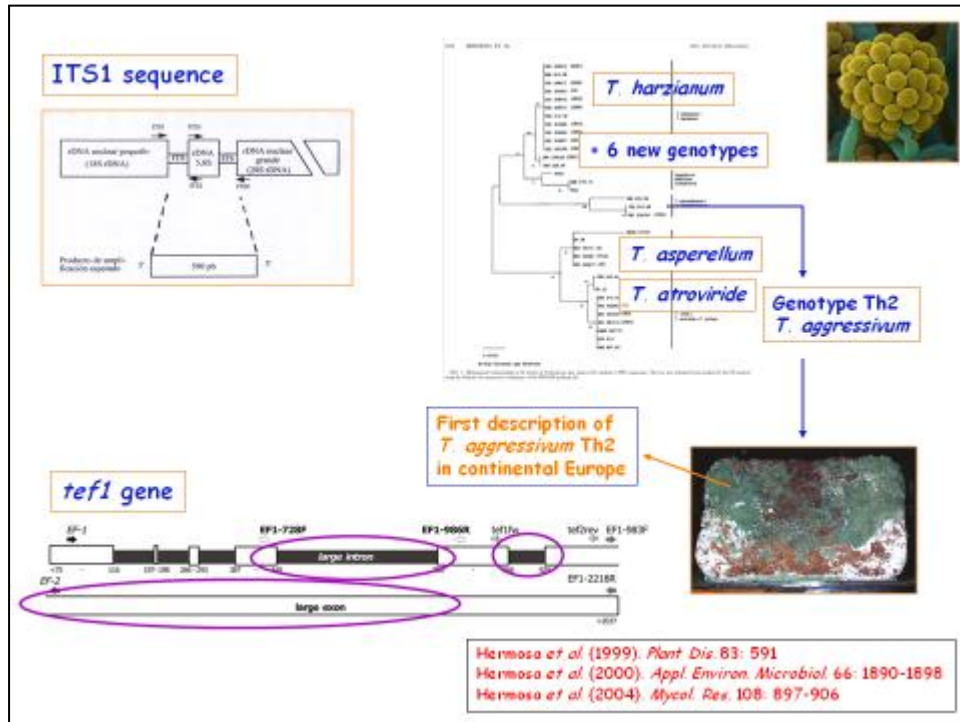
ITS1 sequence

ITS1 ITS3
rDNA nuclear pequeño (18S rDNA) ITS rDNA 5.8S ITS rDNA nuclear grande (28S rDNA)
ITS2 ITS4

Producto de amplificación esperado 5' 590 pb 3'

T. harzianum

• 6 new genotypes

T. asperellum

T. atroviride

Genotype Th2
T. aggressivum

First description of
T. aggressivum Th2
in continental Europe

tef1 gene

EF-1 EF1-728F EF1-986R tef1fw tef2rev EF1-983F

large intron

EF-2 EF1-2218R

large exon

Hermosa et al. (1999). Plant Dis. 83: 591
Hermosa et al. (2000). Appl. Environ. Microbiol. 66: 1890-1898
Hermosa et al. (2004). Mycol. Res. 108: 897-906